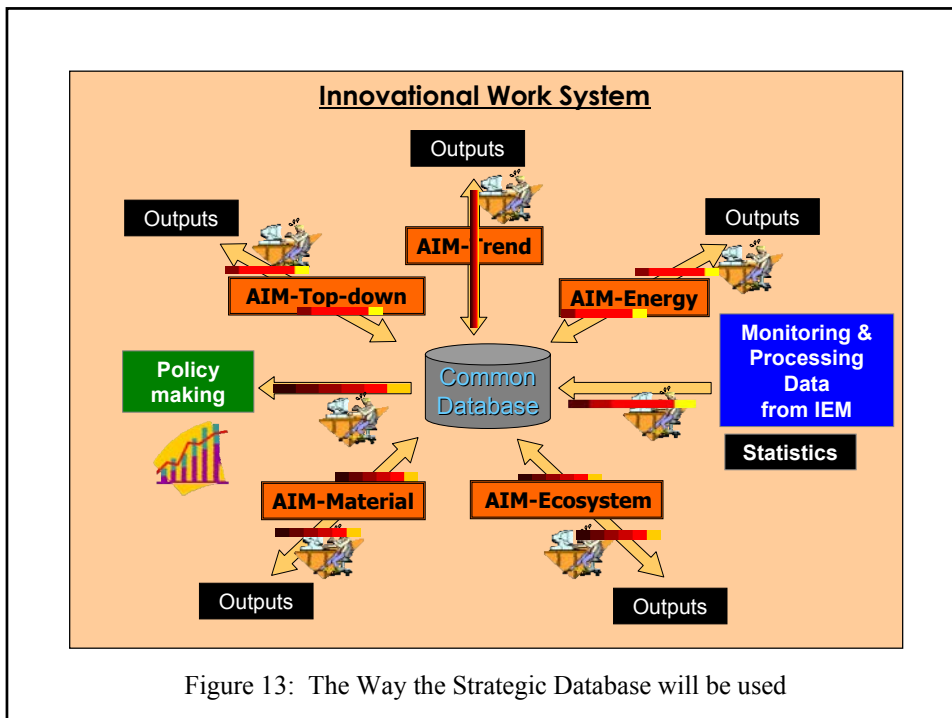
Innovational Work System

Outputs

Outputs

AIM-Trend

Outputs

AIM-Top-down

AIM-Energy

Monitoring & Processing Data from IEM

Policy making

Common Database

Statistics

AIM-Material

AIM-Ecosystem

Outputs

Outputs

Figure 13: The Way the Strategic Database will be used